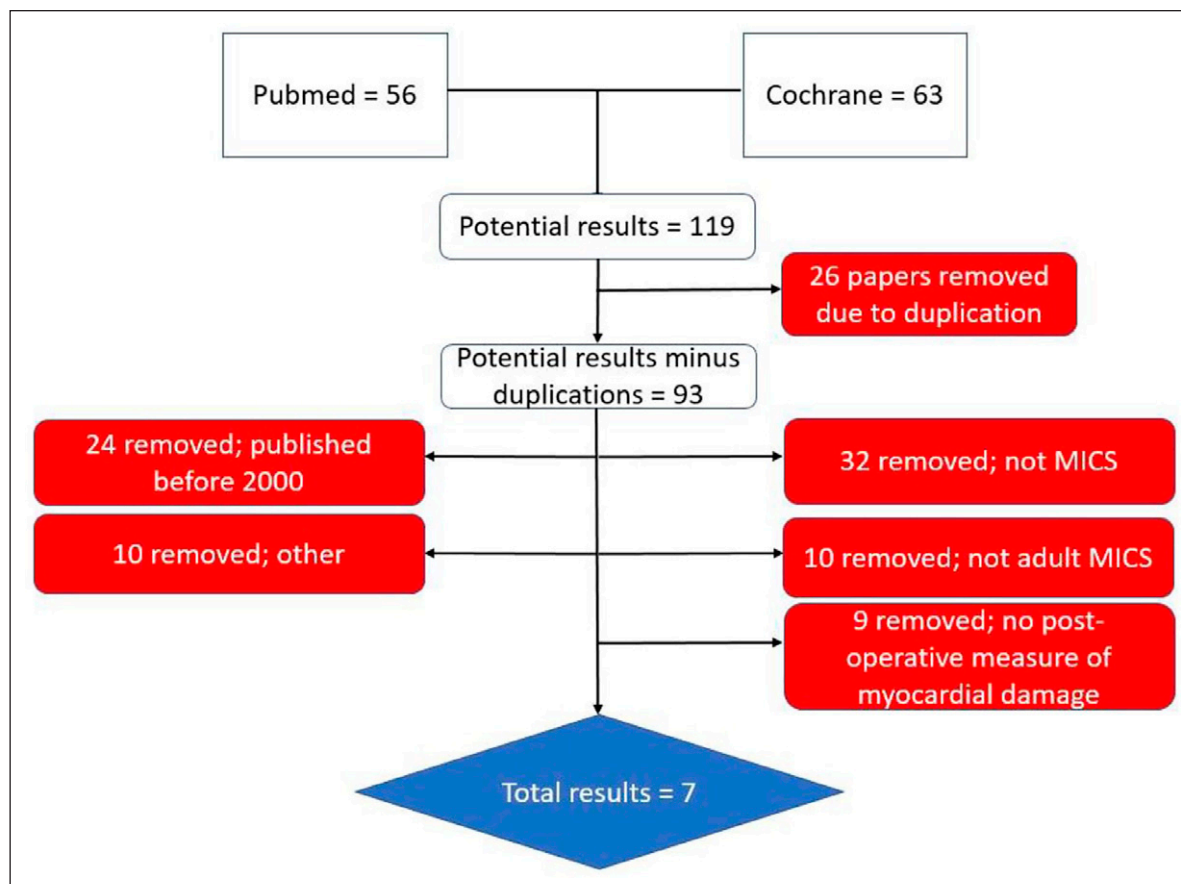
Pubmed = 56

Cochrane = 63

Potential results = 119

26 papers removed due to duplication

Potential results minus duplications = 93

24 removed; published before 2000

32 removed; not MICS

10 removed; other

10 removed; not adult MICS

9 removed; no post-operative measure of myocardial damage

Total results = 7